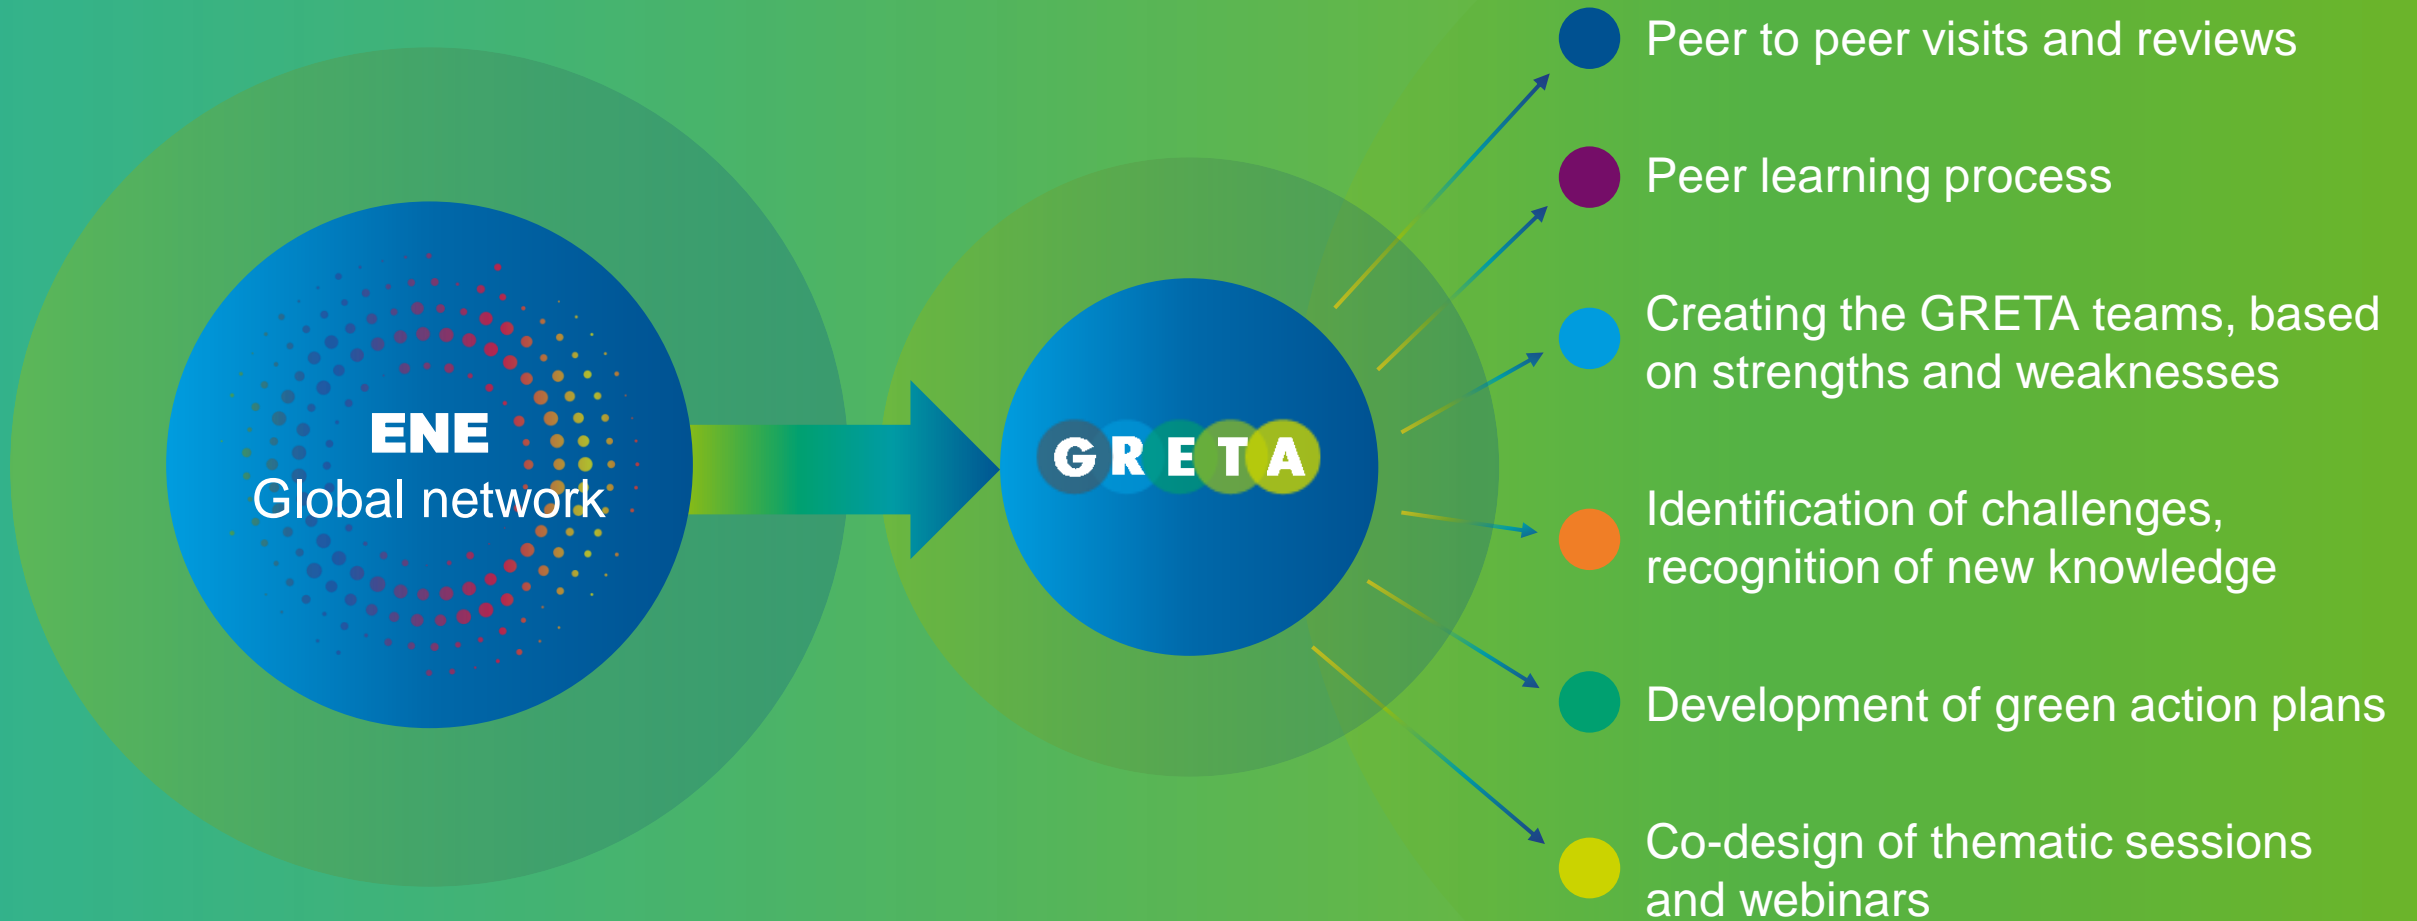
ENE
Global network

GRETA

Peer to peer visits and reviews

Peer learning process

Creating the GRETA teams, based on strengths and weaknesses

Identification of challenges, recognition of new knowledge

Development of green action plans

Co-design of thematic sessions and webinars